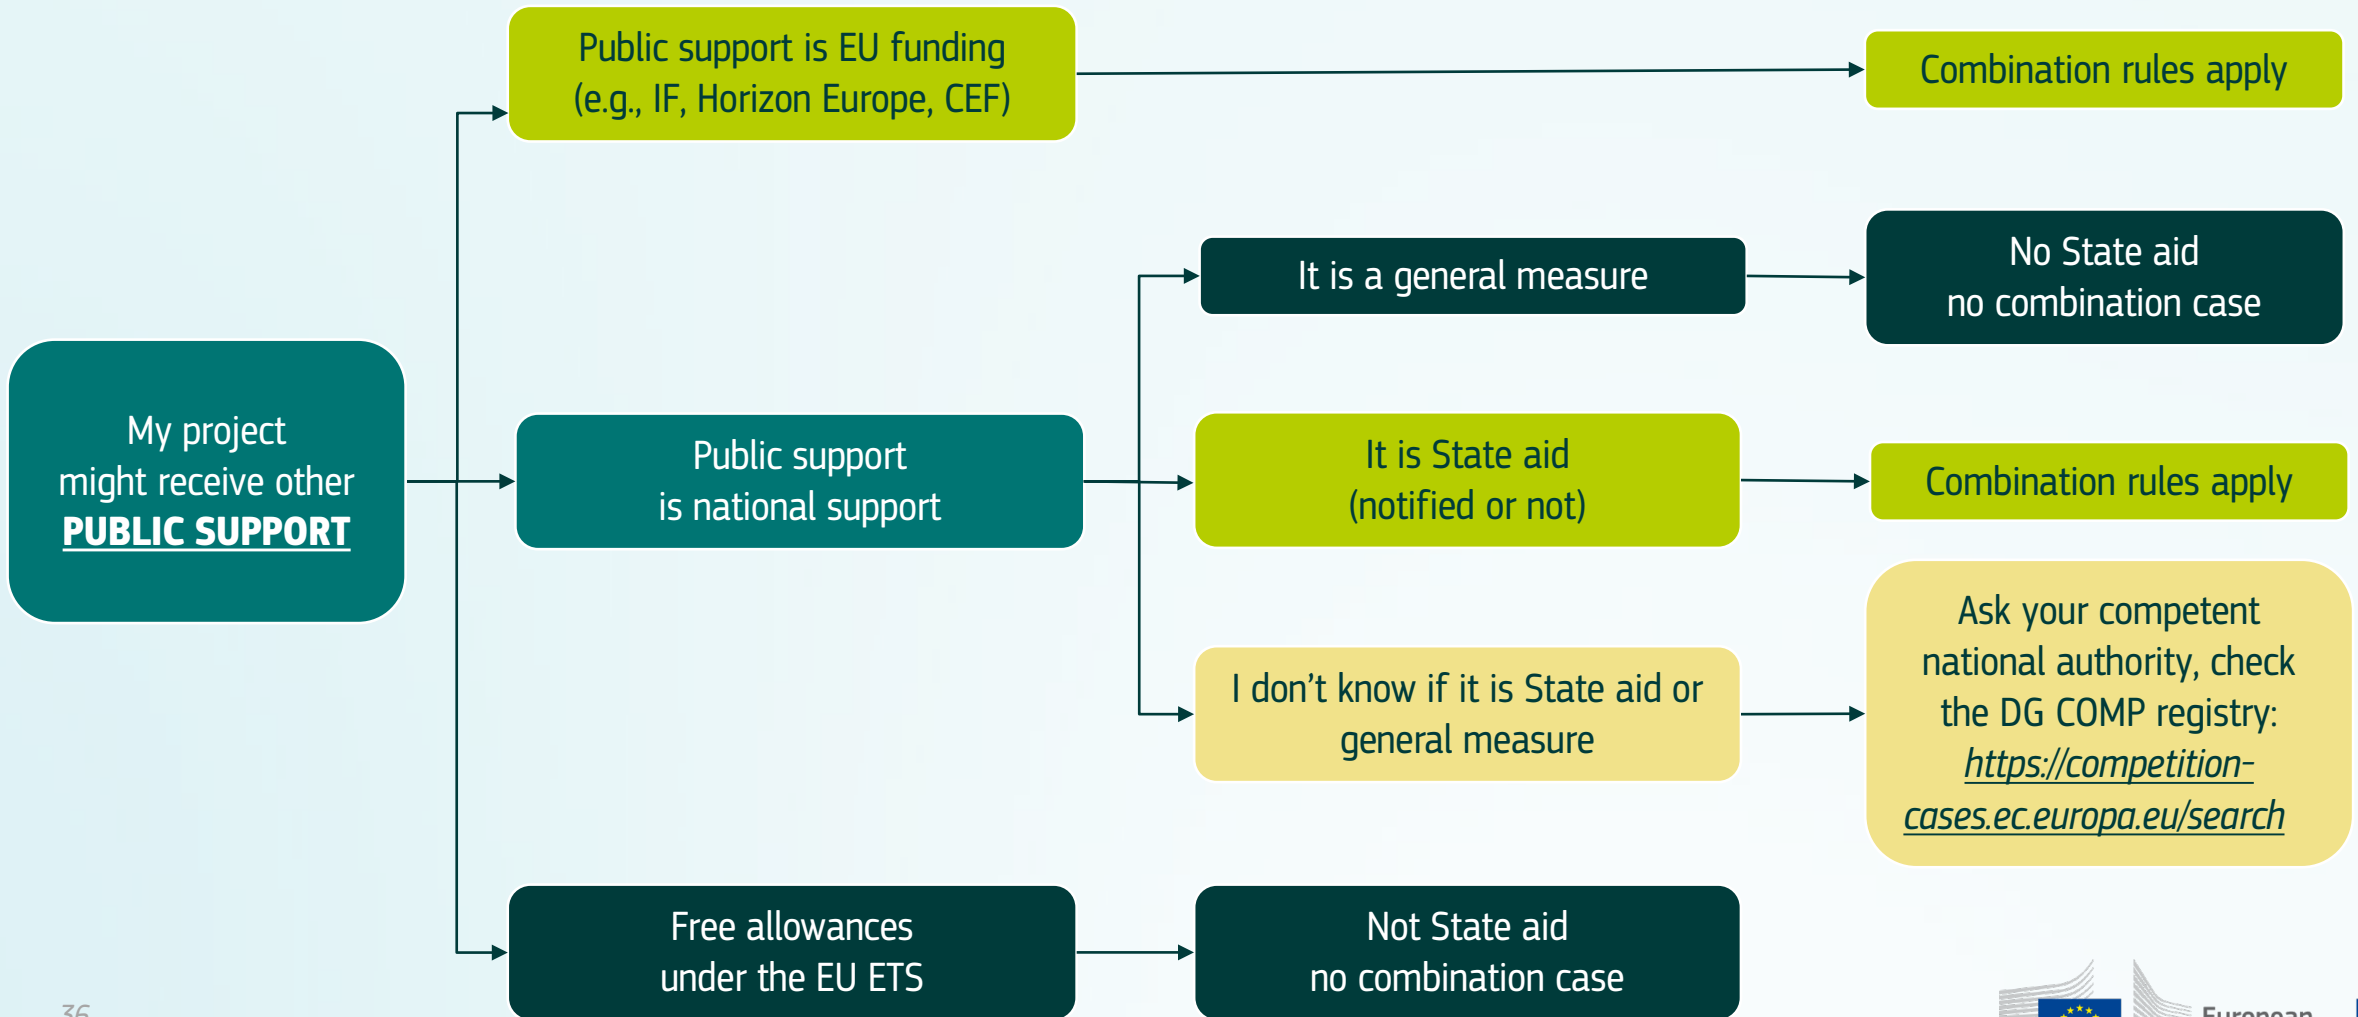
My project might receive other PUBLIC SUPPORT

Public support is EU funding (e.g., IF, Horizon Europe, CEF)

Combination rules apply

Public support is national support

It is a general measure

No State aid no combination case

It is State aid (notified or not)

Combination rules apply

I don’t know if it is State aid or general measure

Ask your competent national authority, check the DG COMP registry: https://competition-cases.ec.europa.eu/search

Free allowances under the EU ETS

Not State aid no combination case

36

European